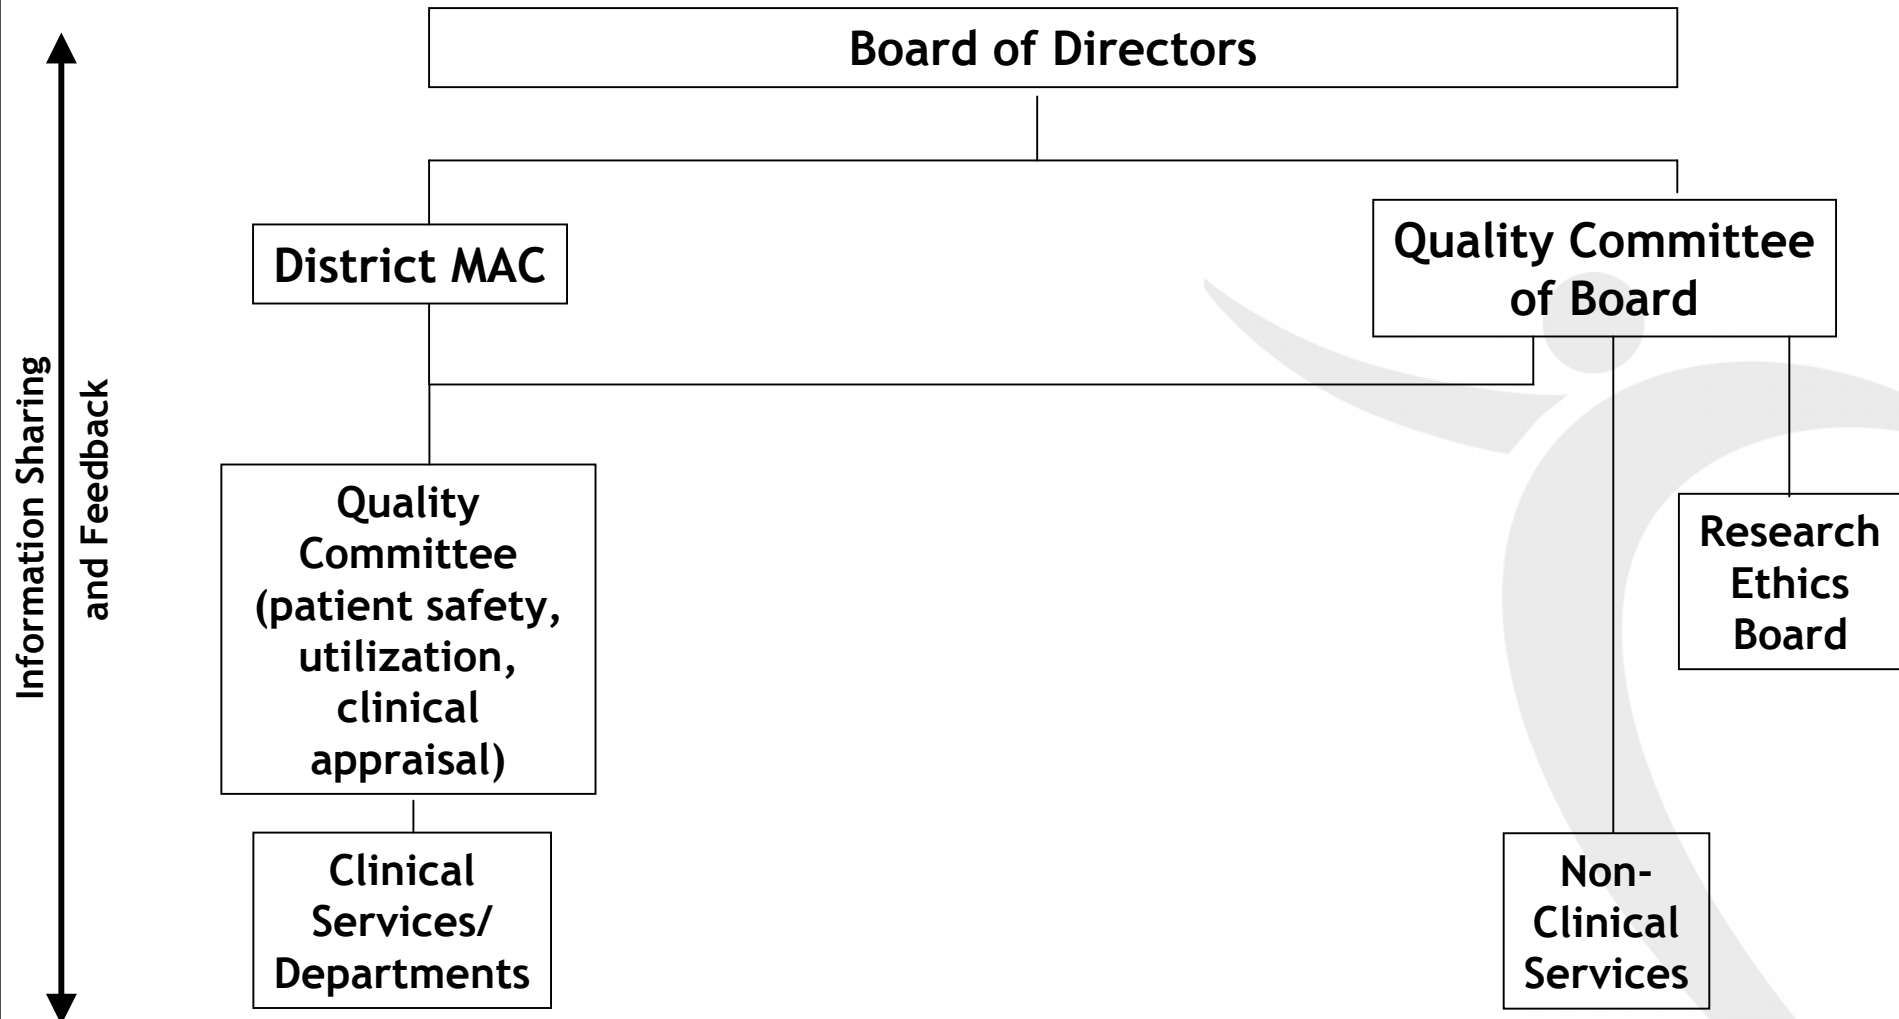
Information Sharing and Feedback

Board of Directors

District MAC

Quality Committee of Board

Quality Committee (patient safety, utilization, clinical appraisal)

Research Ethics Board

Clinical Services/ Departments

Non-Clinical Services